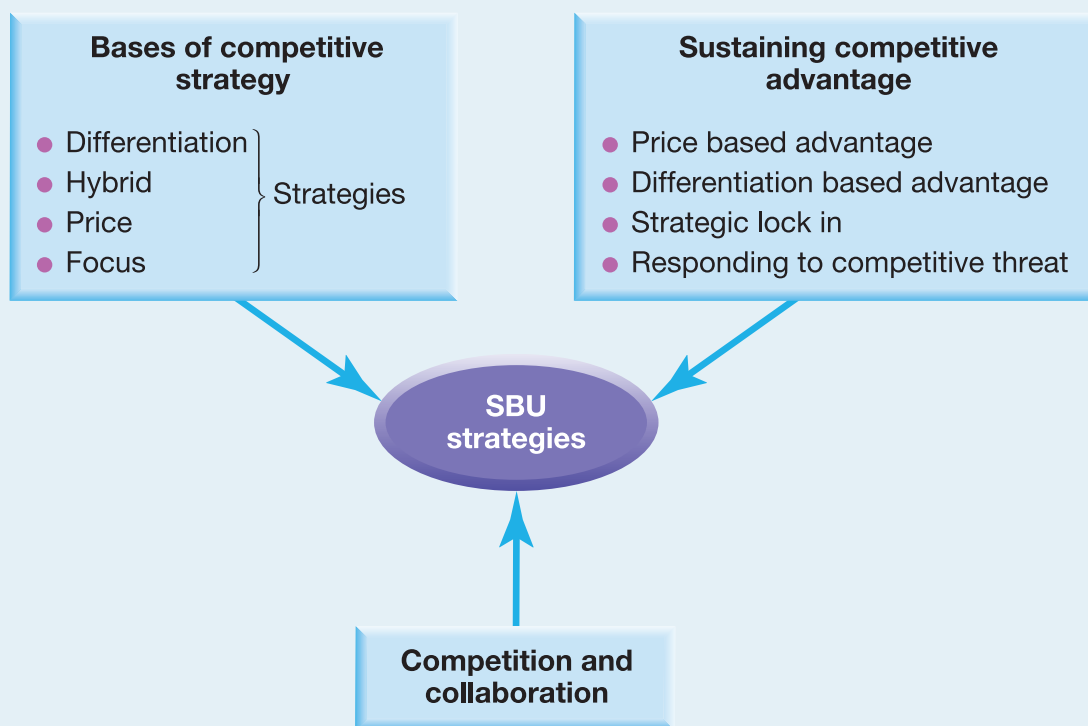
Bases of competitive strategy

- Differentiation
- Hybrid
- Price
- Focus

Strategies

Sustaining competitive advantage

- Price based advantage
- Differentiation based advantage
- Strategic lock in
- Responding to competitive threat

SBU strategies

Competition and collaboration